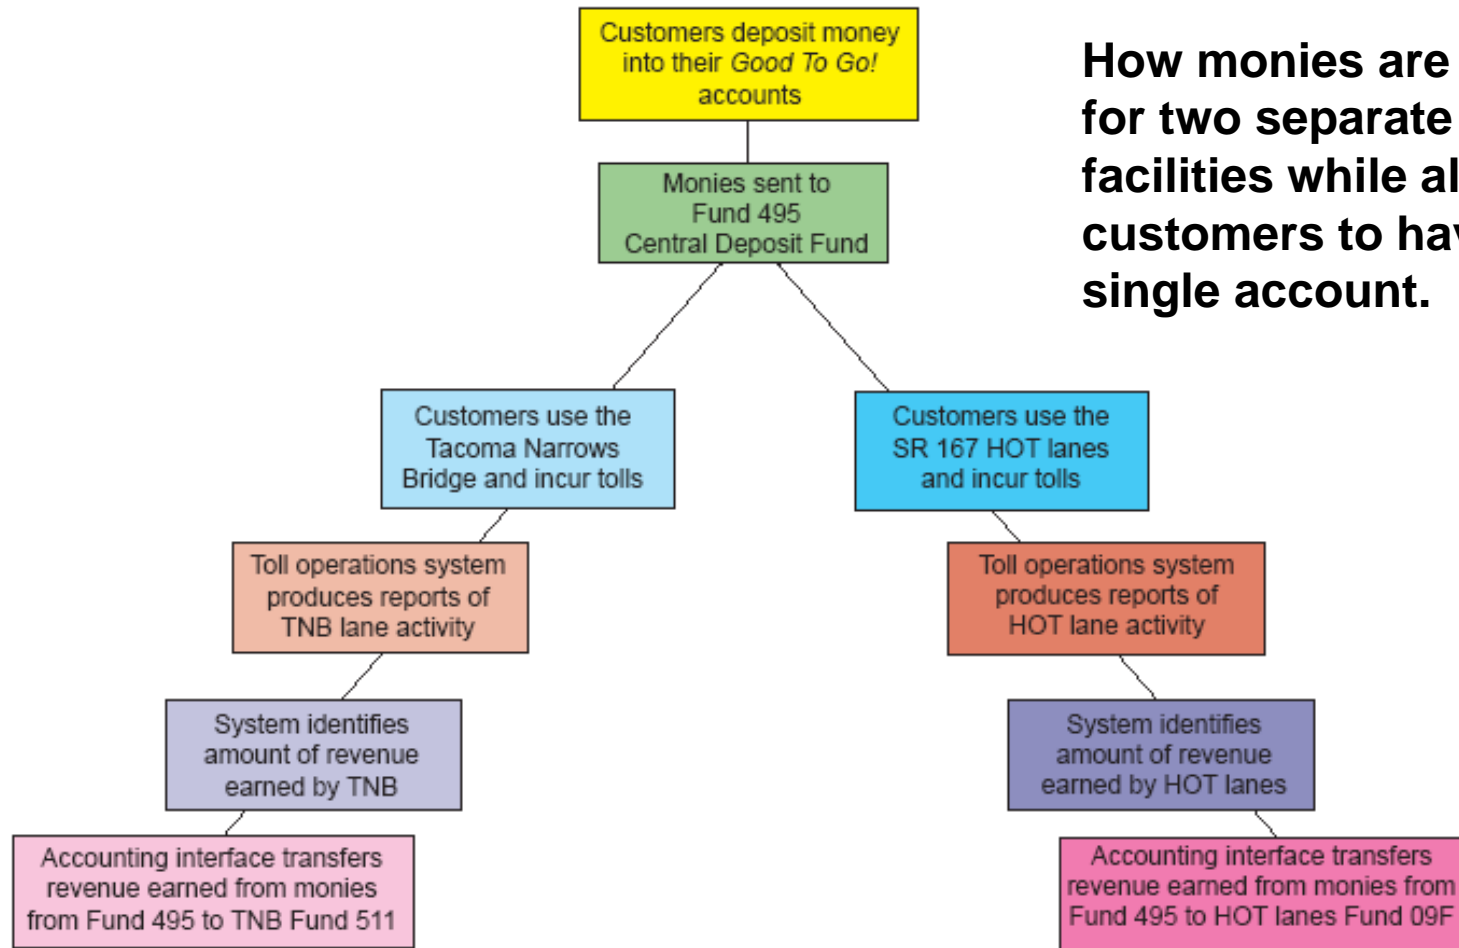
Customers deposit money into their Good To Go! accounts

Monies sent to Fund 495 Central Deposit Fund

Customers use the Tacoma Narrows Bridge and incur tolls

Customers use the SR 167 HOT lanes and incur tolls

Toll operations system produces reports of TNB lane activity

Toll operations system produces reports of HOT lane activity

System identifies amount of revenue earned by TNB

System identifies amount of revenue earned by HOT lanes

Accounting interface transfers revenue earned from monies from Fund 495 to TNB Fund 511

Accounting interface transfers revenue earned from monies from Fund 495 to HOT lanes Fund 09F

How monies are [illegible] for two separate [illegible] facilities while al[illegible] customers to hav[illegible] single account.